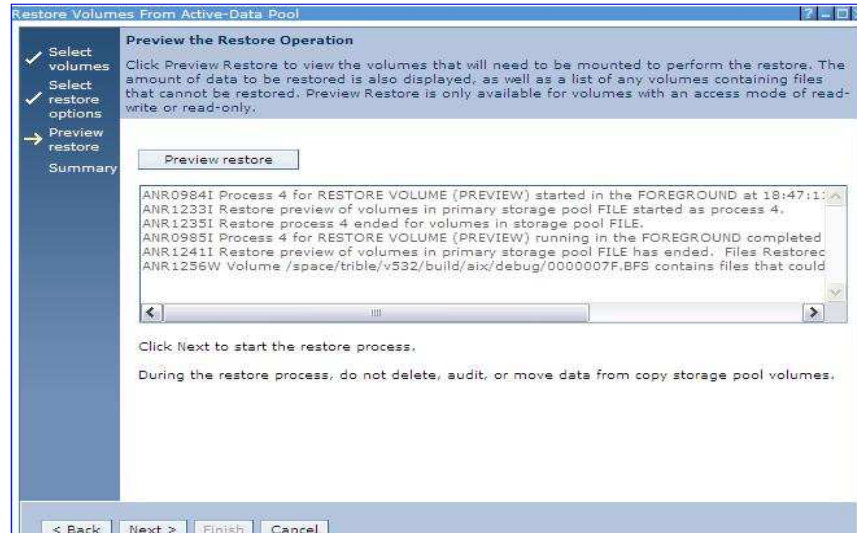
Restore Volumes From Active-Data Pool

Select volumes
Select restore options
Preview restore
Summary

Preview the Restore Operation

Click Preview Restore to view the volumes that will need to be mounted to perform the restore. The amount of data to be restored is also displayed, as well as a list of any volumes containing files that cannot be restored. Preview Restore is only available for volumes with an access mode of read-write or read-only.

Preview restore

ANR0984I Process 4 for RESTORE VOLUME (PREVIEW) started in the FOREGROUND at 18:47:1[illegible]
ANR1233I Restore preview of volumes in primary storage pool FILE started as process 4.
ANR1235I Restore process 4 ended for volumes in storage pool FILE.
ANR0985I Process 4 for RESTORE VOLUME (PREVIEW) running in the FOREGROUND completed
ANR1241I Restore preview of volumes in primary storage pool FILE has ended. Files Restorec
ANR1256W Volume /space/trible/v532/build/aix/debug/0000007F.BFS contains files that could

Click Next to start the restore process.

During the restore process, do not delete, audit, or move data from copy storage pool volumes.

< Back Next > Finish Cancel